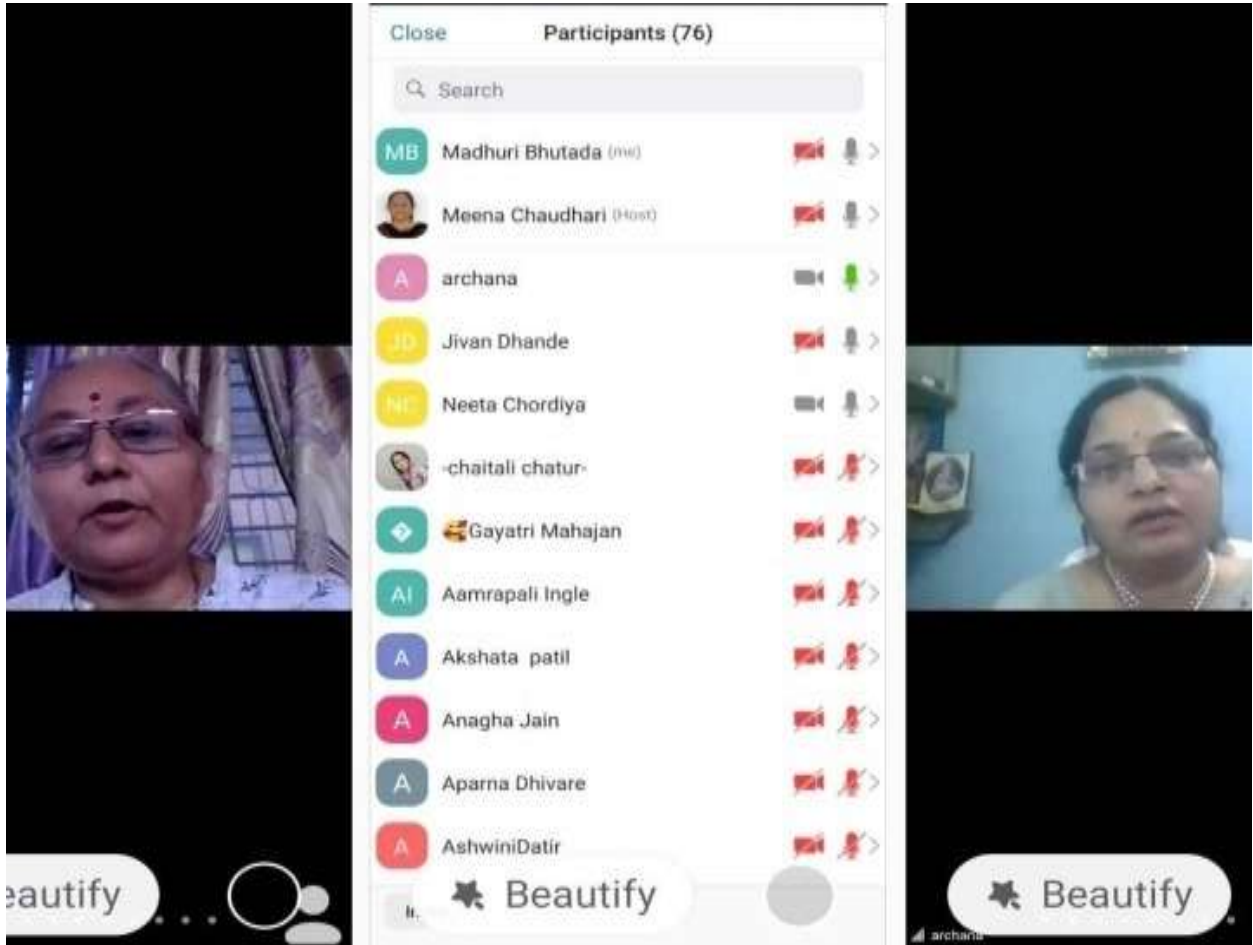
Close Participants (76)

Search

MB Madhuri Bhutada (me)

Meena Chaudhari (Host)

A archana

JD Jivan Dhande

NC Neeta Chordiya

-chaitali chatur-

Gayatri Mahajan

AI Aamrapali Ingle

A Akshata patil

A Anagha Jain

A Aparna Dhivare

A AshwiniDatir

eautify

Beautify

Beautify

archana